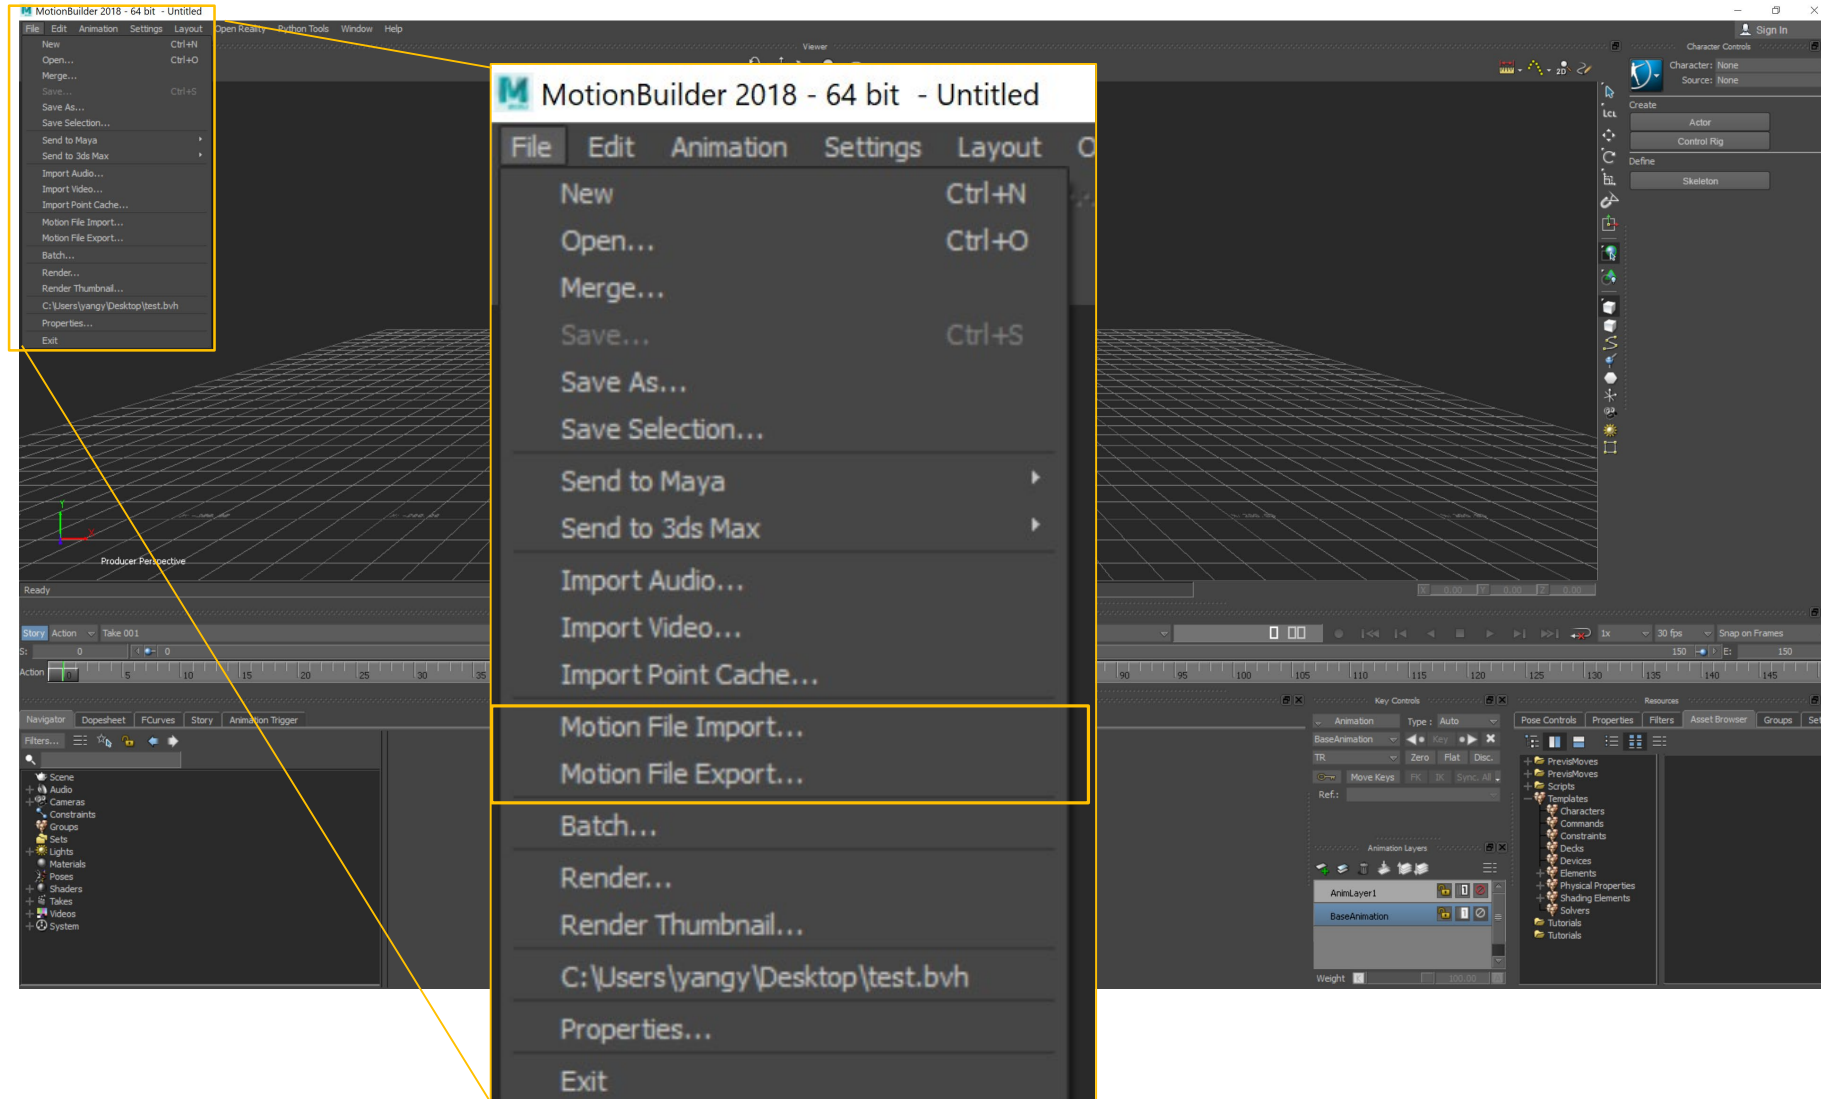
MotionBuilder 2018 - 64 bit - Untitled

File Edit Animation Settings Layout Open Reality Python Tools Window Help

New Ctrl+N
Open... Ctrl+O
Merge...
Save... Ctrl+S
Save As...
Save Selection...
Send to Maya
Send to 3ds Max
Import Audio...
Import Video...
Import Point Cache...
Motion File Import...
Motion File Export...
Batch...
Render...
Render Thumbnail...
C:\Users\yangy\Desktop\test.bvh
Properties...
Exit

Viewer
Sign In
Character Controls
Character: None
Source: None
Create
Actor
Control Rig
Define
Skeleton

Producer Perspective
Ready

Story Action Take 001
S: 0 0
Action 5 10 15 20 25 30 35
90 95 100 105 110 115 120 125 130 135 140 145
1x 30 fps Snap on Frames
150 E: 150

Navigator Dopesheet FCurves Story Animation Trigger
Filters...
Scene
Audio
Cameras
Constraints
Groups
Sets
Lights
Materials
Poses
Shaders
Takes
Videos
System

Key Controls
Animation Type: Auto
BaseAnimation Key
TR Zero Flat Disc.
Move Keys FK IK Sync. All
Ref.:
Animation Layers
AnimLayer1
BaseAnimation
Weight 100.00

Resources
Pose Controls Properties Filters Asset Browser Groups Set
PrevisMoves
PrevisMoves
Scripts
Templates
Characters
Commands
Constraints
Decks
Devices
Elements
Physical Properties
Shading Elements
Solvers
Tutorials
Tutorials